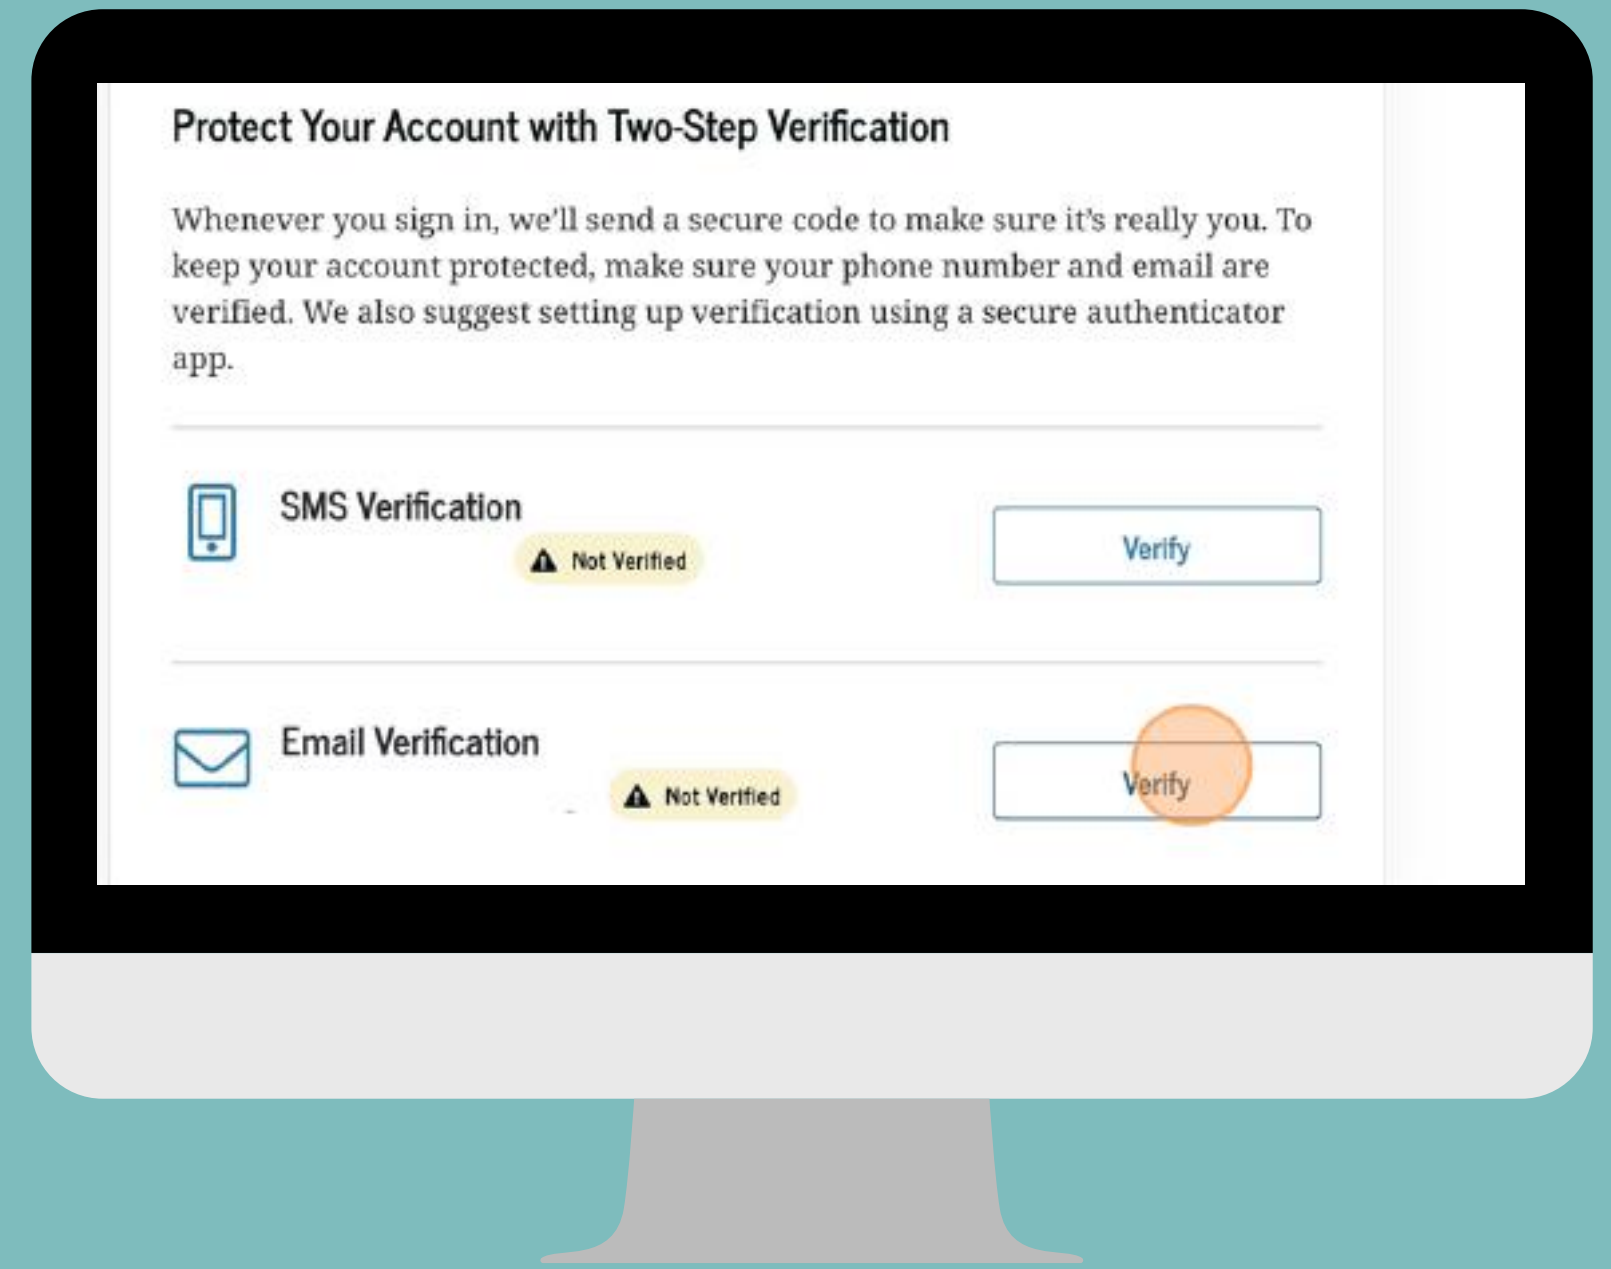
Protect Your Account with Two-Step Verification

Whenever you sign in, we'll send a secure code to make sure it's really you. To keep your account protected, make sure your phone number and email are verified. We also suggest setting up verification using a secure authenticator app.

SMS Verification

Not Verified

Verify

Email Verification

Not Verified

Verify